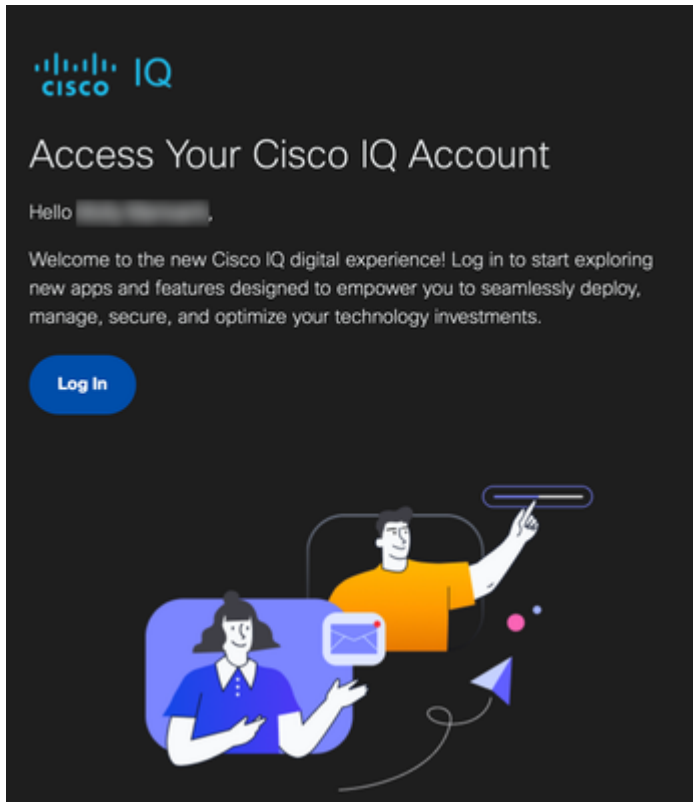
cisco IQ

Access Your Cisco IQ Account

Hello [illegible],

Welcome to the new Cisco IQ digital experience! Log in to start exploring new apps and features designed to empower you to seamlessly deploy, manage, secure, and optimize your technology investments.

Log In